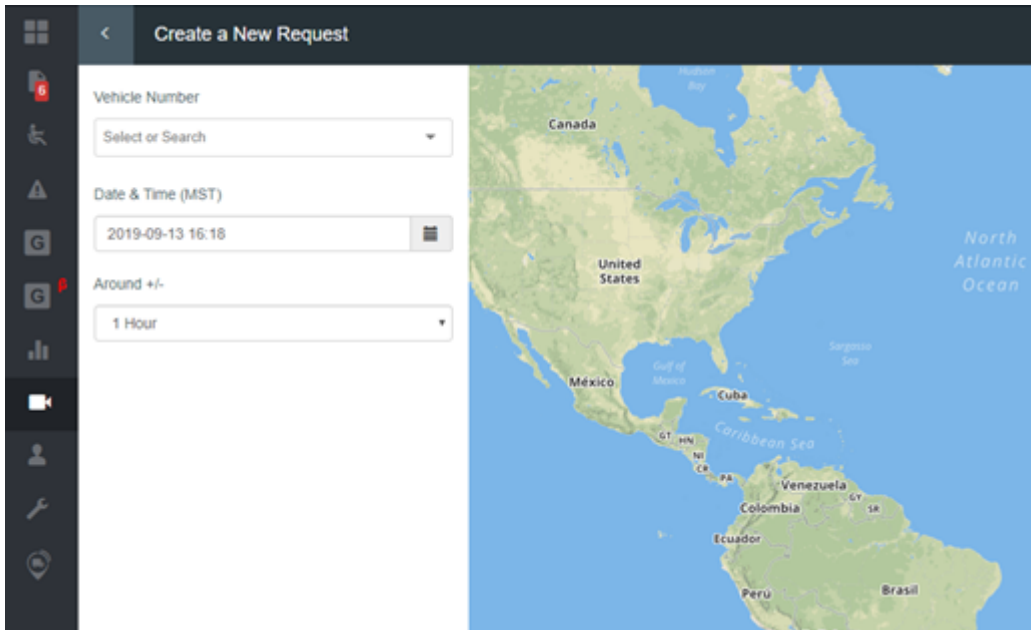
6

G

G β

Create a New Request

Vehicle Number

Select or Search

Date & Time (MST)

2019-09-13 16:18

Around +/-

1 Hour

Hudson Bay

Canada

United States

North Atlantic Ocean

Sargasso Sea

Gulf of Mexico

México

Cuba

GT HN

NI

CR

PA

Caribbean Sea

Venezuela

GY

SR

Colombia

Ecuador

Perú

Brasil